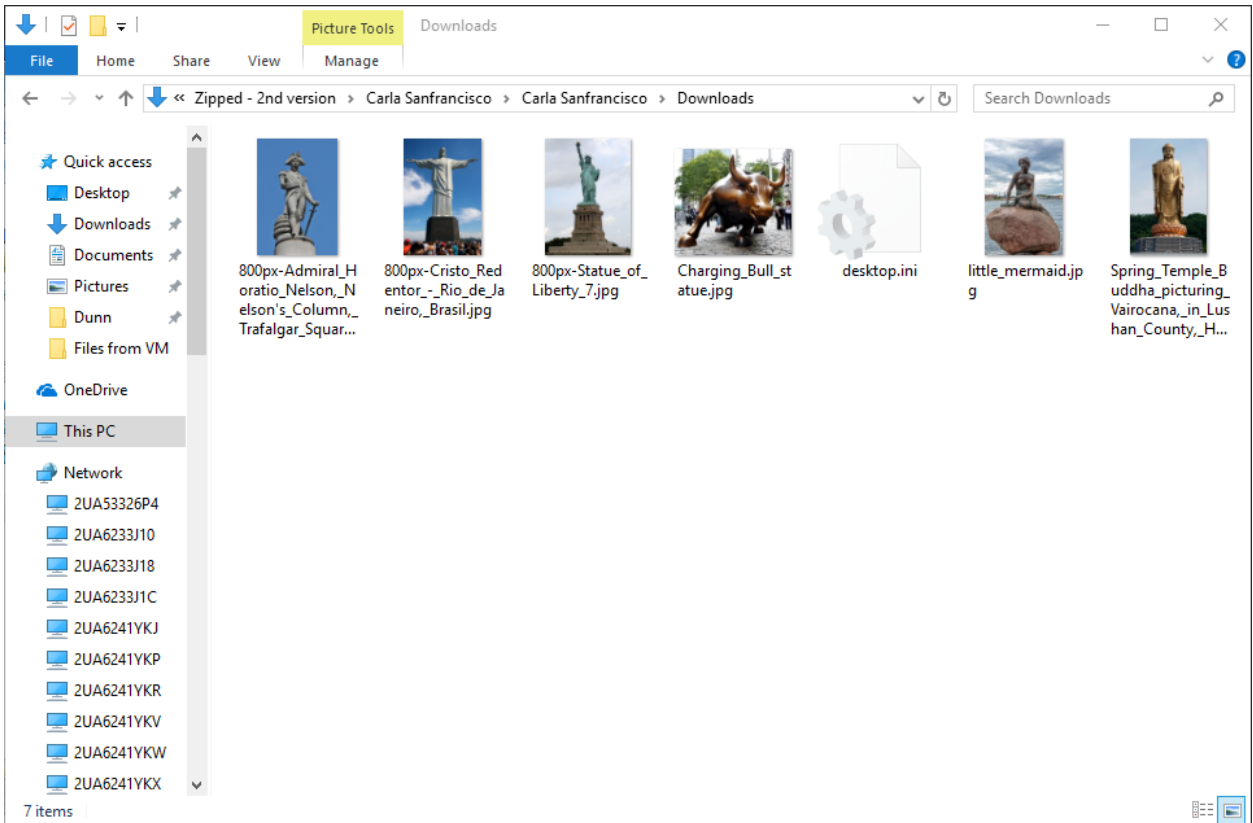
Picture Tools Downloads

File Home Share View Manage

« Zipped - 2nd version › Carla Sanfrancisco › Carla Sanfrancisco › Downloads

Search Downloads

Quick access
Desktop
Downloads
Documents
Pictures
Dunn
Files from VM
OneDrive
This PC
Network
2UA53326P4
2UA6233J10
2UA6233J18
2UA6233J1C
2UA6241YKJ
2UA6241YKP
2UA6241YKR
2UA6241YKV
2UA6241YKW
2UA6241YKX

800px-Admiral_Horatio_Nelson,_Nelson's_Column,_Trafalgar_Squar...

800px-Cristo_Redentor_-_Rio_de_Janeiro,_Brasil.jpg

800px-Statue_of_Liberty_7.jpg

Charging_Bull_statue.jpg

desktop.ini

little_mermaid.jpg

Spring_Temple_Buddha_picturing_Vairocana,_in_Lushan_County,_H...

7 items